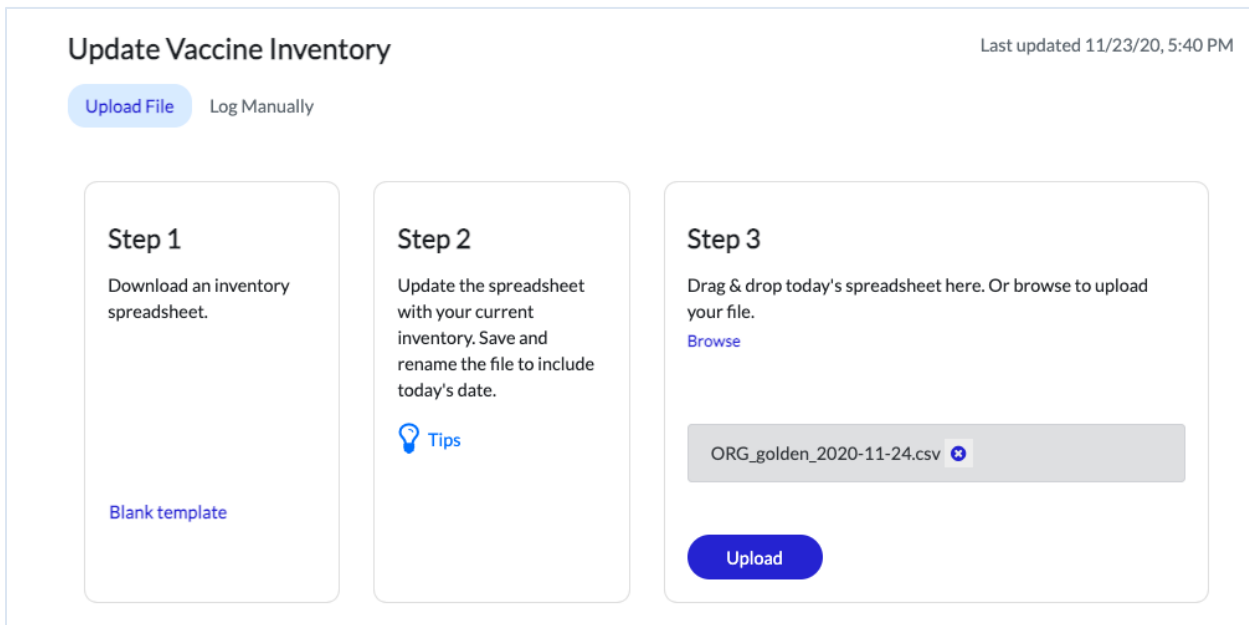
Update Vaccine Inventory

Last updated 11/23/20, 5:40 PM

Upload File

Log Manually

Step 1

Download an inventory spreadsheet.

Blank template

Step 2

Update the spreadsheet with your current inventory. Save and rename the file to include today's date.

Tips

Step 3

Drag & drop today's spreadsheet here. Or browse to upload your file.

Browse

ORG_golden_2020-11-24.csv

Upload